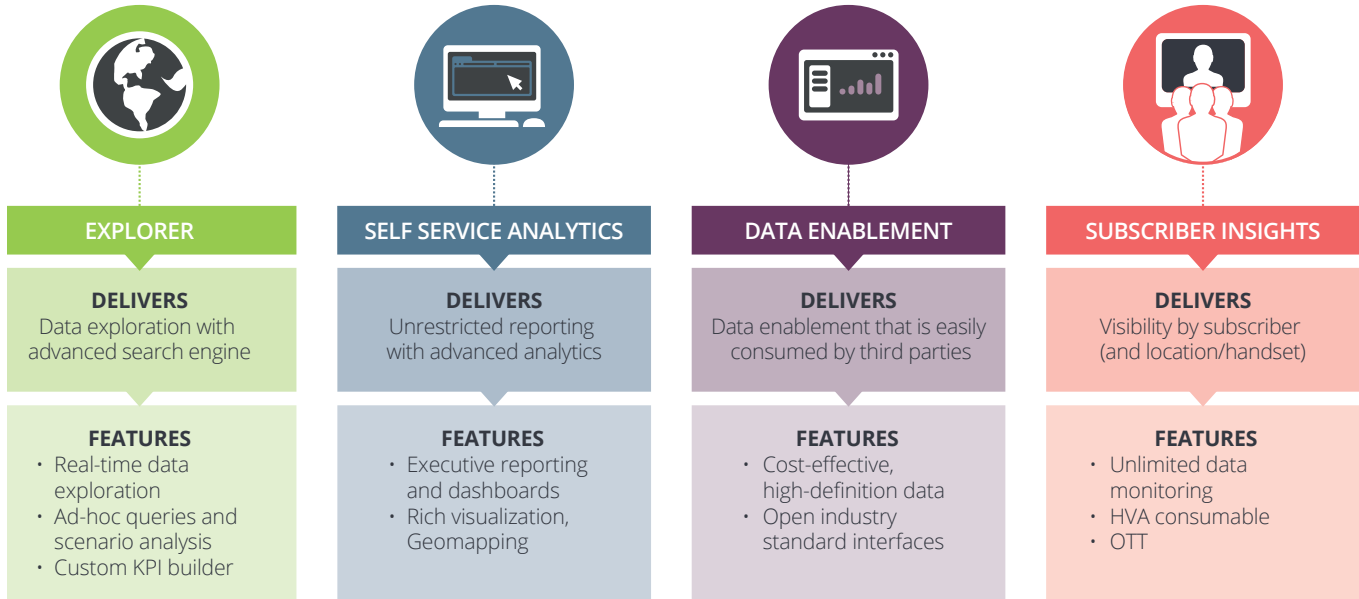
EXPLORER

DELIVERS
Data exploration with advanced search engine

FEATURES
• Real-time data exploration
• Ad-hoc queries and scenario analysis
• Custom KPI builder

SELF SERVICE ANALYTICS

DELIVERS
Unrestricted reporting with advanced analytics

FEATURES
• Executive reporting and dashboards
• Rich visualization, Geomapping

DATA ENABLEMENT

DELIVERS
Data enablement that is easily consumed by third parties

FEATURES
• Cost-effective, high-definition data
• Open industry standard interfaces

SUBSCRIBER INSIGHTS

DELIVERS
Visibility by subscriber (and location/handset)

FEATURES
• Unlimited data monitoring
• HVA consumable
• OTT